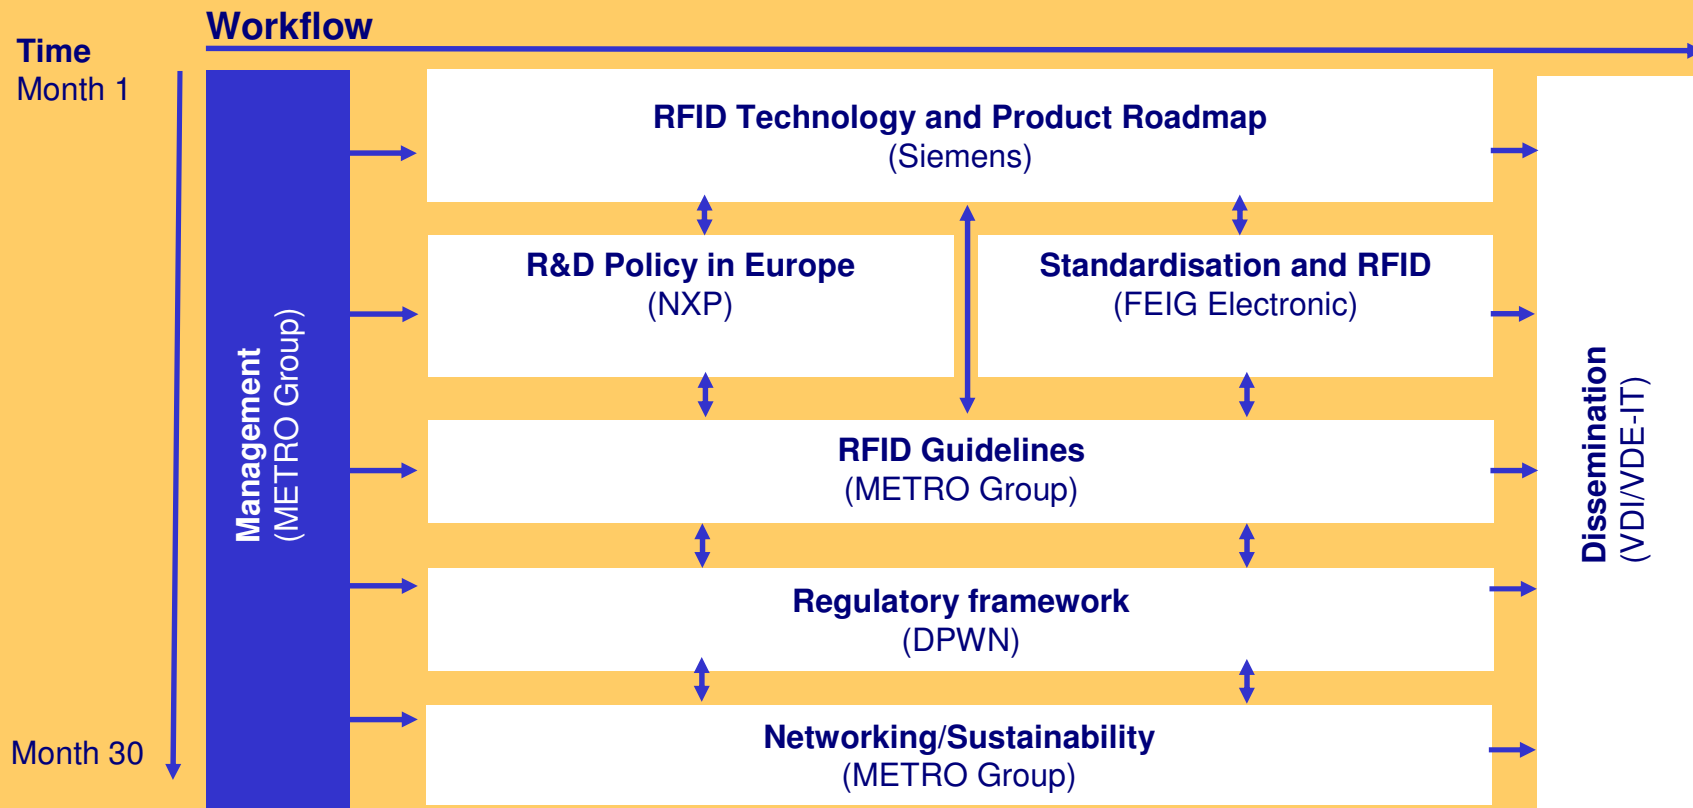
Workflow

Time
Month 1

Month 30

Management
(METRO Group)

RFID Technology and Product Roadmap
(Siemens)

R&D Policy in Europe
(NXP)

Standardisation and RFID
(FEIG Electronic)

RFID Guidelines
(METRO Group)

Regulatory framework
(DPWN)

Networking/Sustainability
(METRO Group)

Dissemination
(VDI/VDE-IT)